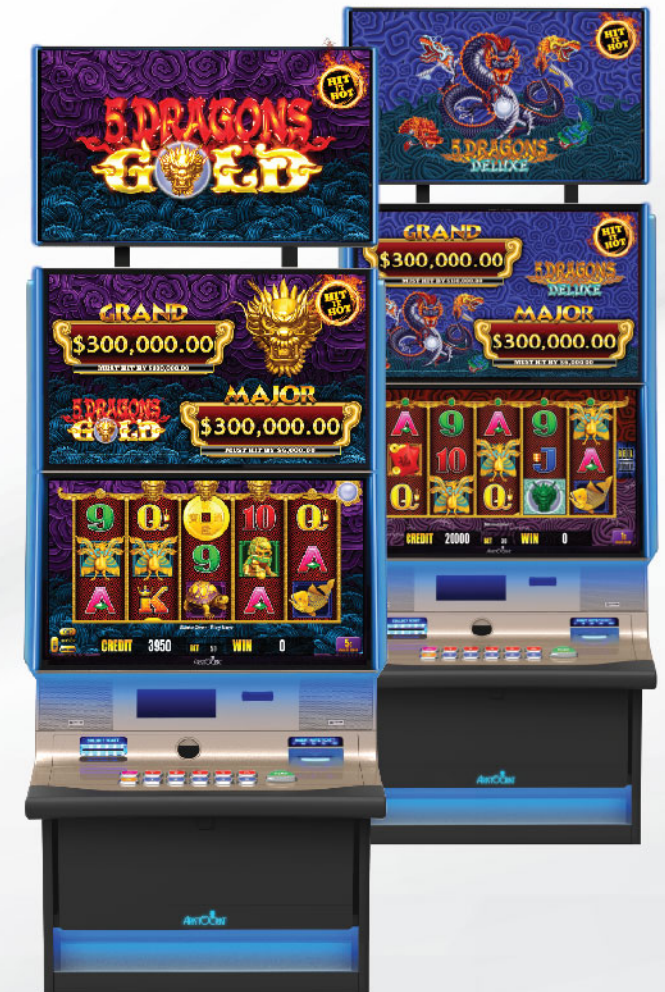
HIT IT HOT

5 DRAGONS GOLD

HIT IT HOT

5 DRAGONS DELUXE

GRAND
$300,000.00
MUST HIT BY $300,000.00

HIT IT HOT

5 DRAGONS GOLD

MAJOR
$300,000.00
MUST HIT BY $6,000.00

9 Q 10 Q
9
A K A A

CREDIT 3950 BET 50 WIN 0

AINSWORTH

GRAND
$300,000.00
MUST HIT BY $300,000.00

HIT IT HOT

5 DRAGONS DELUXE

MAJOR
$300,000.00
MUST HIT BY $6,000.00

A 9 A 9
10 J A
Q

CREDIT 20000 BET 50 WIN 0

AINSWORTH

AINSWORTH